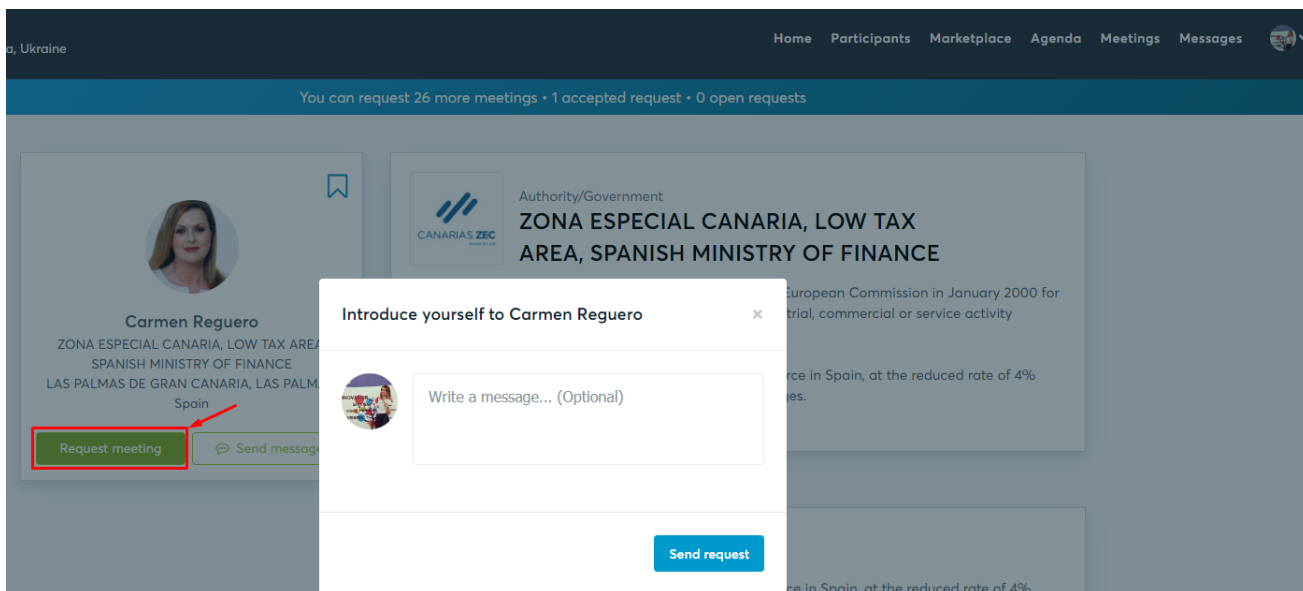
a, Ukraine

Home Participants Marketplace Agenda Meetings Messages

You can request 26 more meetings • 1 accepted request • 0 open requests

Carmen Reguero
ZONA ESPECIAL CANARIA, LOW TAX AREA
SPANISH MINISTRY OF FINANCE
LAS PALMAS DE GRAN CANARIA, LAS PALMA
Spain

Request meeting
Send message

CANARIAS ZEC

Authority/Government
ZONA ESPECIAL CANARIA, LOW TAX AREA, SPANISH MINISTRY OF FINANCE

European Commission in January 2000 for
trial, commercial or service activity

rce in Spain, at the reduced rate of 4%
ges.

Introduce yourself to Carmen Reguero
×

Write a message... (Optional)

Send request

ce in Spain, at the reduced rate of 4%